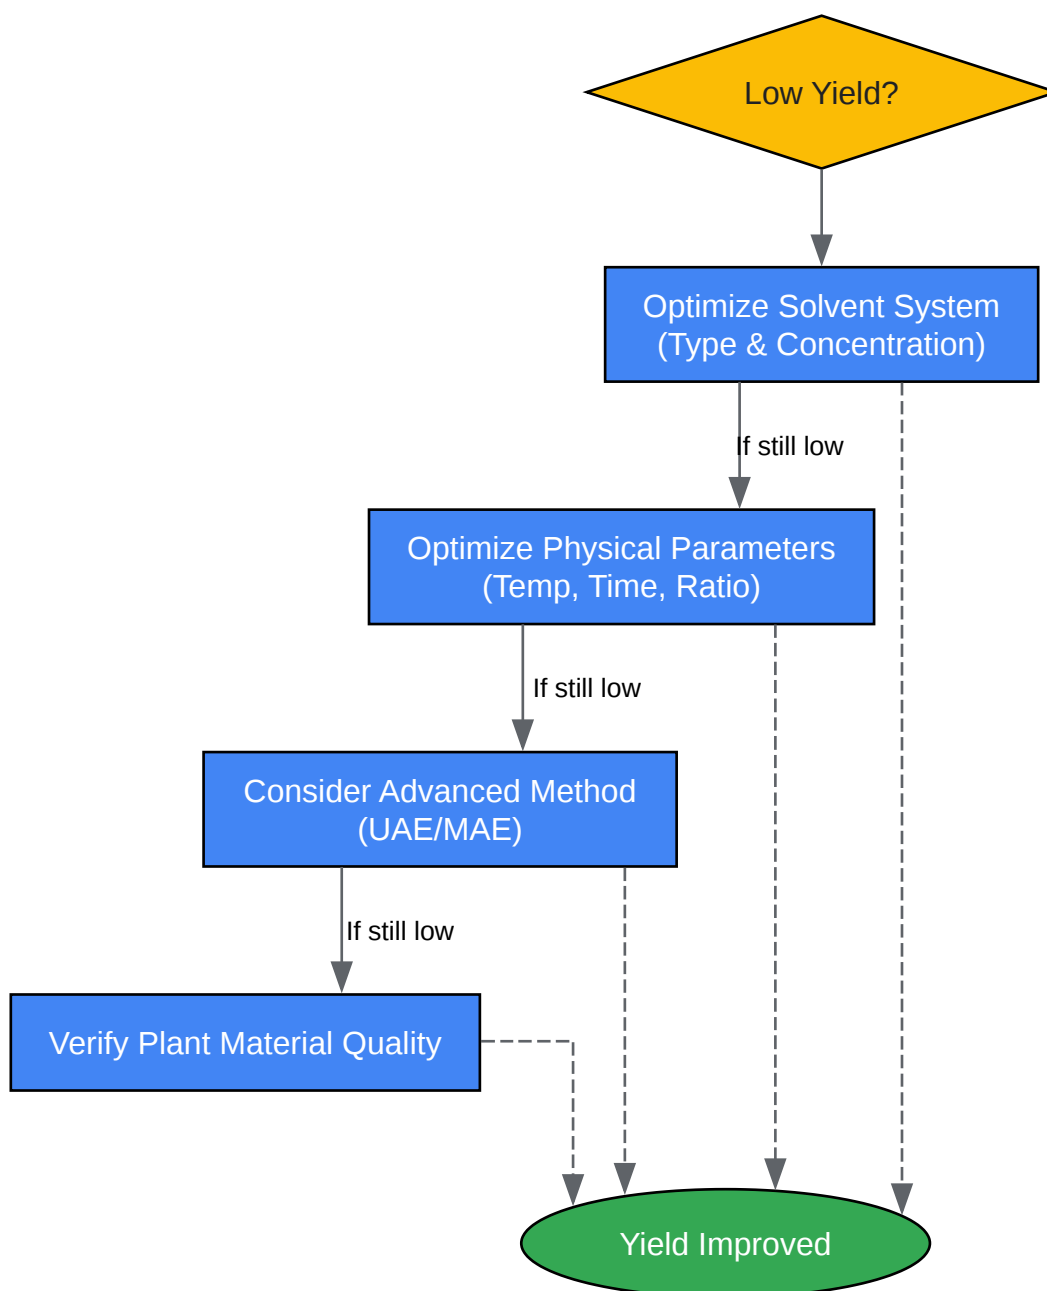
Low Yield?

Optimize Solvent System (Type & Concentration)

If still low

Optimize Physical Parameters (Temp, Time, Ratio)

If still low

Consider Advanced Method (UAE/MAE)

If still low

Verify Plant Material Quality

Yield Improved